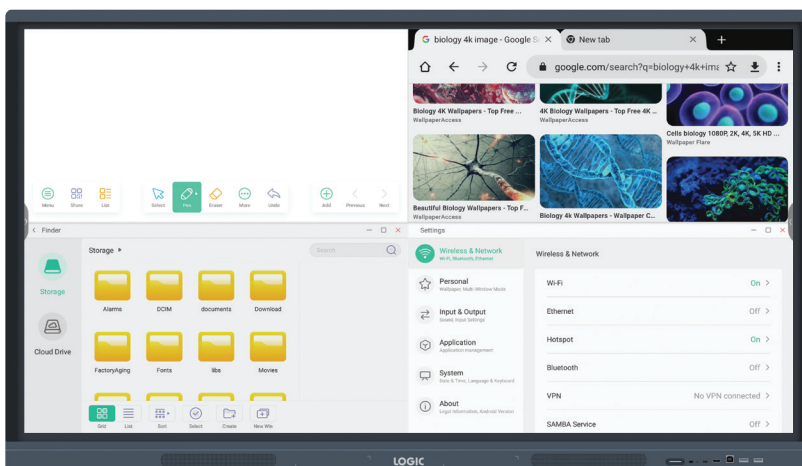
Menu Share Lists
Select Pen Eraser More Undo
Add Previous Next

biology 4k image - Google S ×
New tab ×
google.com/search?q=biology+4k+ima

Biology 4K Wallpapers - Top Free ...
WallpaperAccess
4K Biology Wallpapers - Top Free 4K ...
WallpaperAccess
Cells biology 1080P, 2K, 4K, 5K HD ...
Wallpaper Flare
Beautiful Biology Wallpapers - Top F...
WallpaperAccess
Biology 4k Wallpapers - Wallpaper C...

< Finder
Storage ▸
Search
Storage
Cloud Drive
Alarms DCIM documents Download
FactoryAging Fonts libs Movies
Grid List Sort Select Create New Win

Settings
Wireless & Network
Wi-Fi, Bluetooth, Ethernet
Personal
Wallpaper, Multi-Window Mode
Input & Output
Sound, Input Settings
Application
Application management
System
Date & Time, Language & Keyboard
About
Legal Information, Android Version

Wireless & Network
Wi-Fi On >
Ethernet Off >
Hotspot On >
Bluetooth Off >
VPN No VPN connected >
SAMBA Service Off >

LOGIC